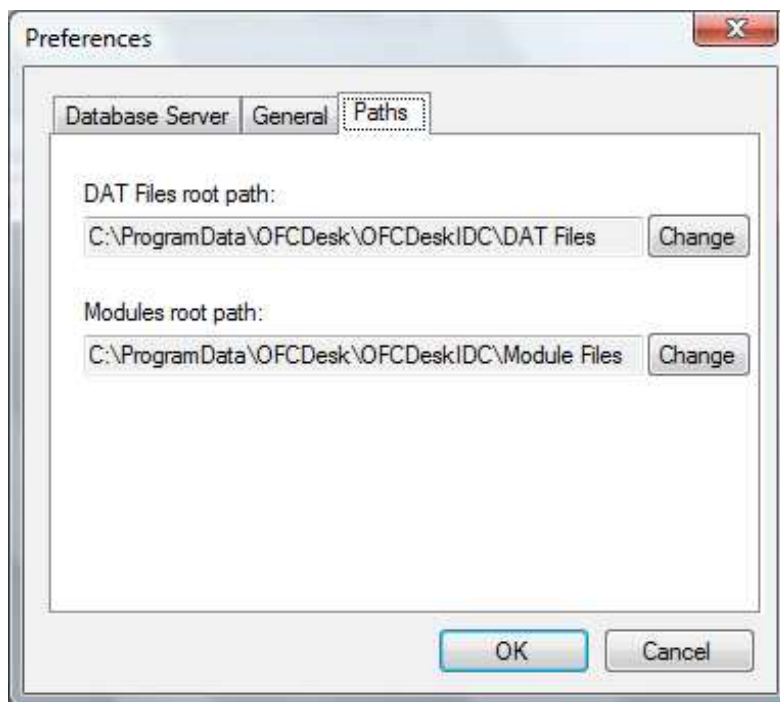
Preferences

Database Server | General | Paths

DAT Files root path:

C:\ProgramData\OFCDesk\OFCDeskIDC\DAT Files

Change

Modules root path:

C:\ProgramData\OFCDesk\OFCDeskIDC\Module Files

Change

OK

Cancel